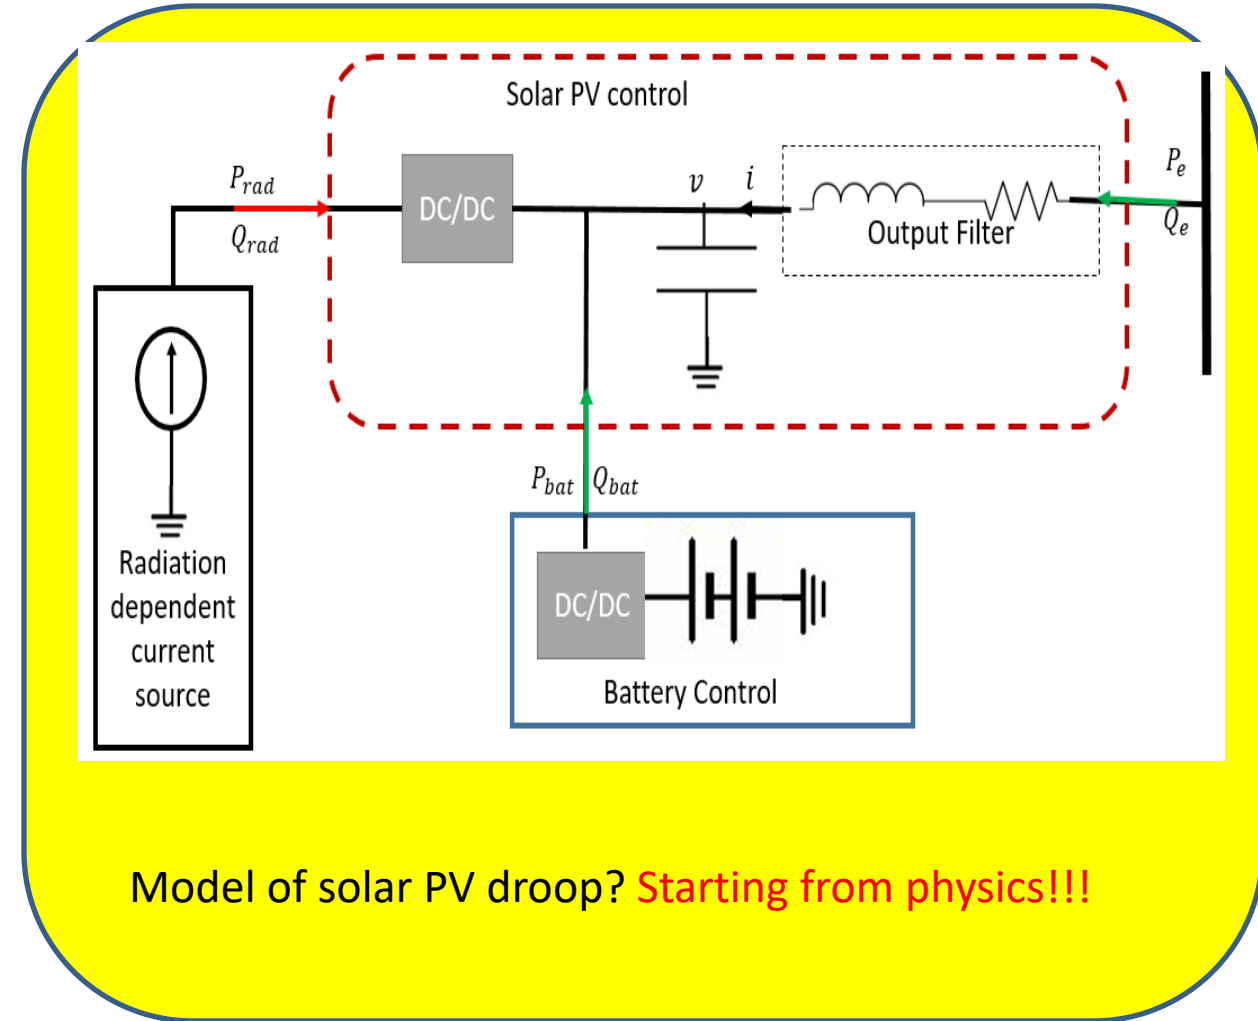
Solar PV control

$P_{rad}$

$Q_{rad}$

DC/DC

$v$ $i$

Output Filter

$P_e$

$Q_e$

Radiation dependent current source

$P_{bat}$ $Q_{bat}$

DC/DC

Battery Control

Model of solar PV droop? Starting from physics!!!